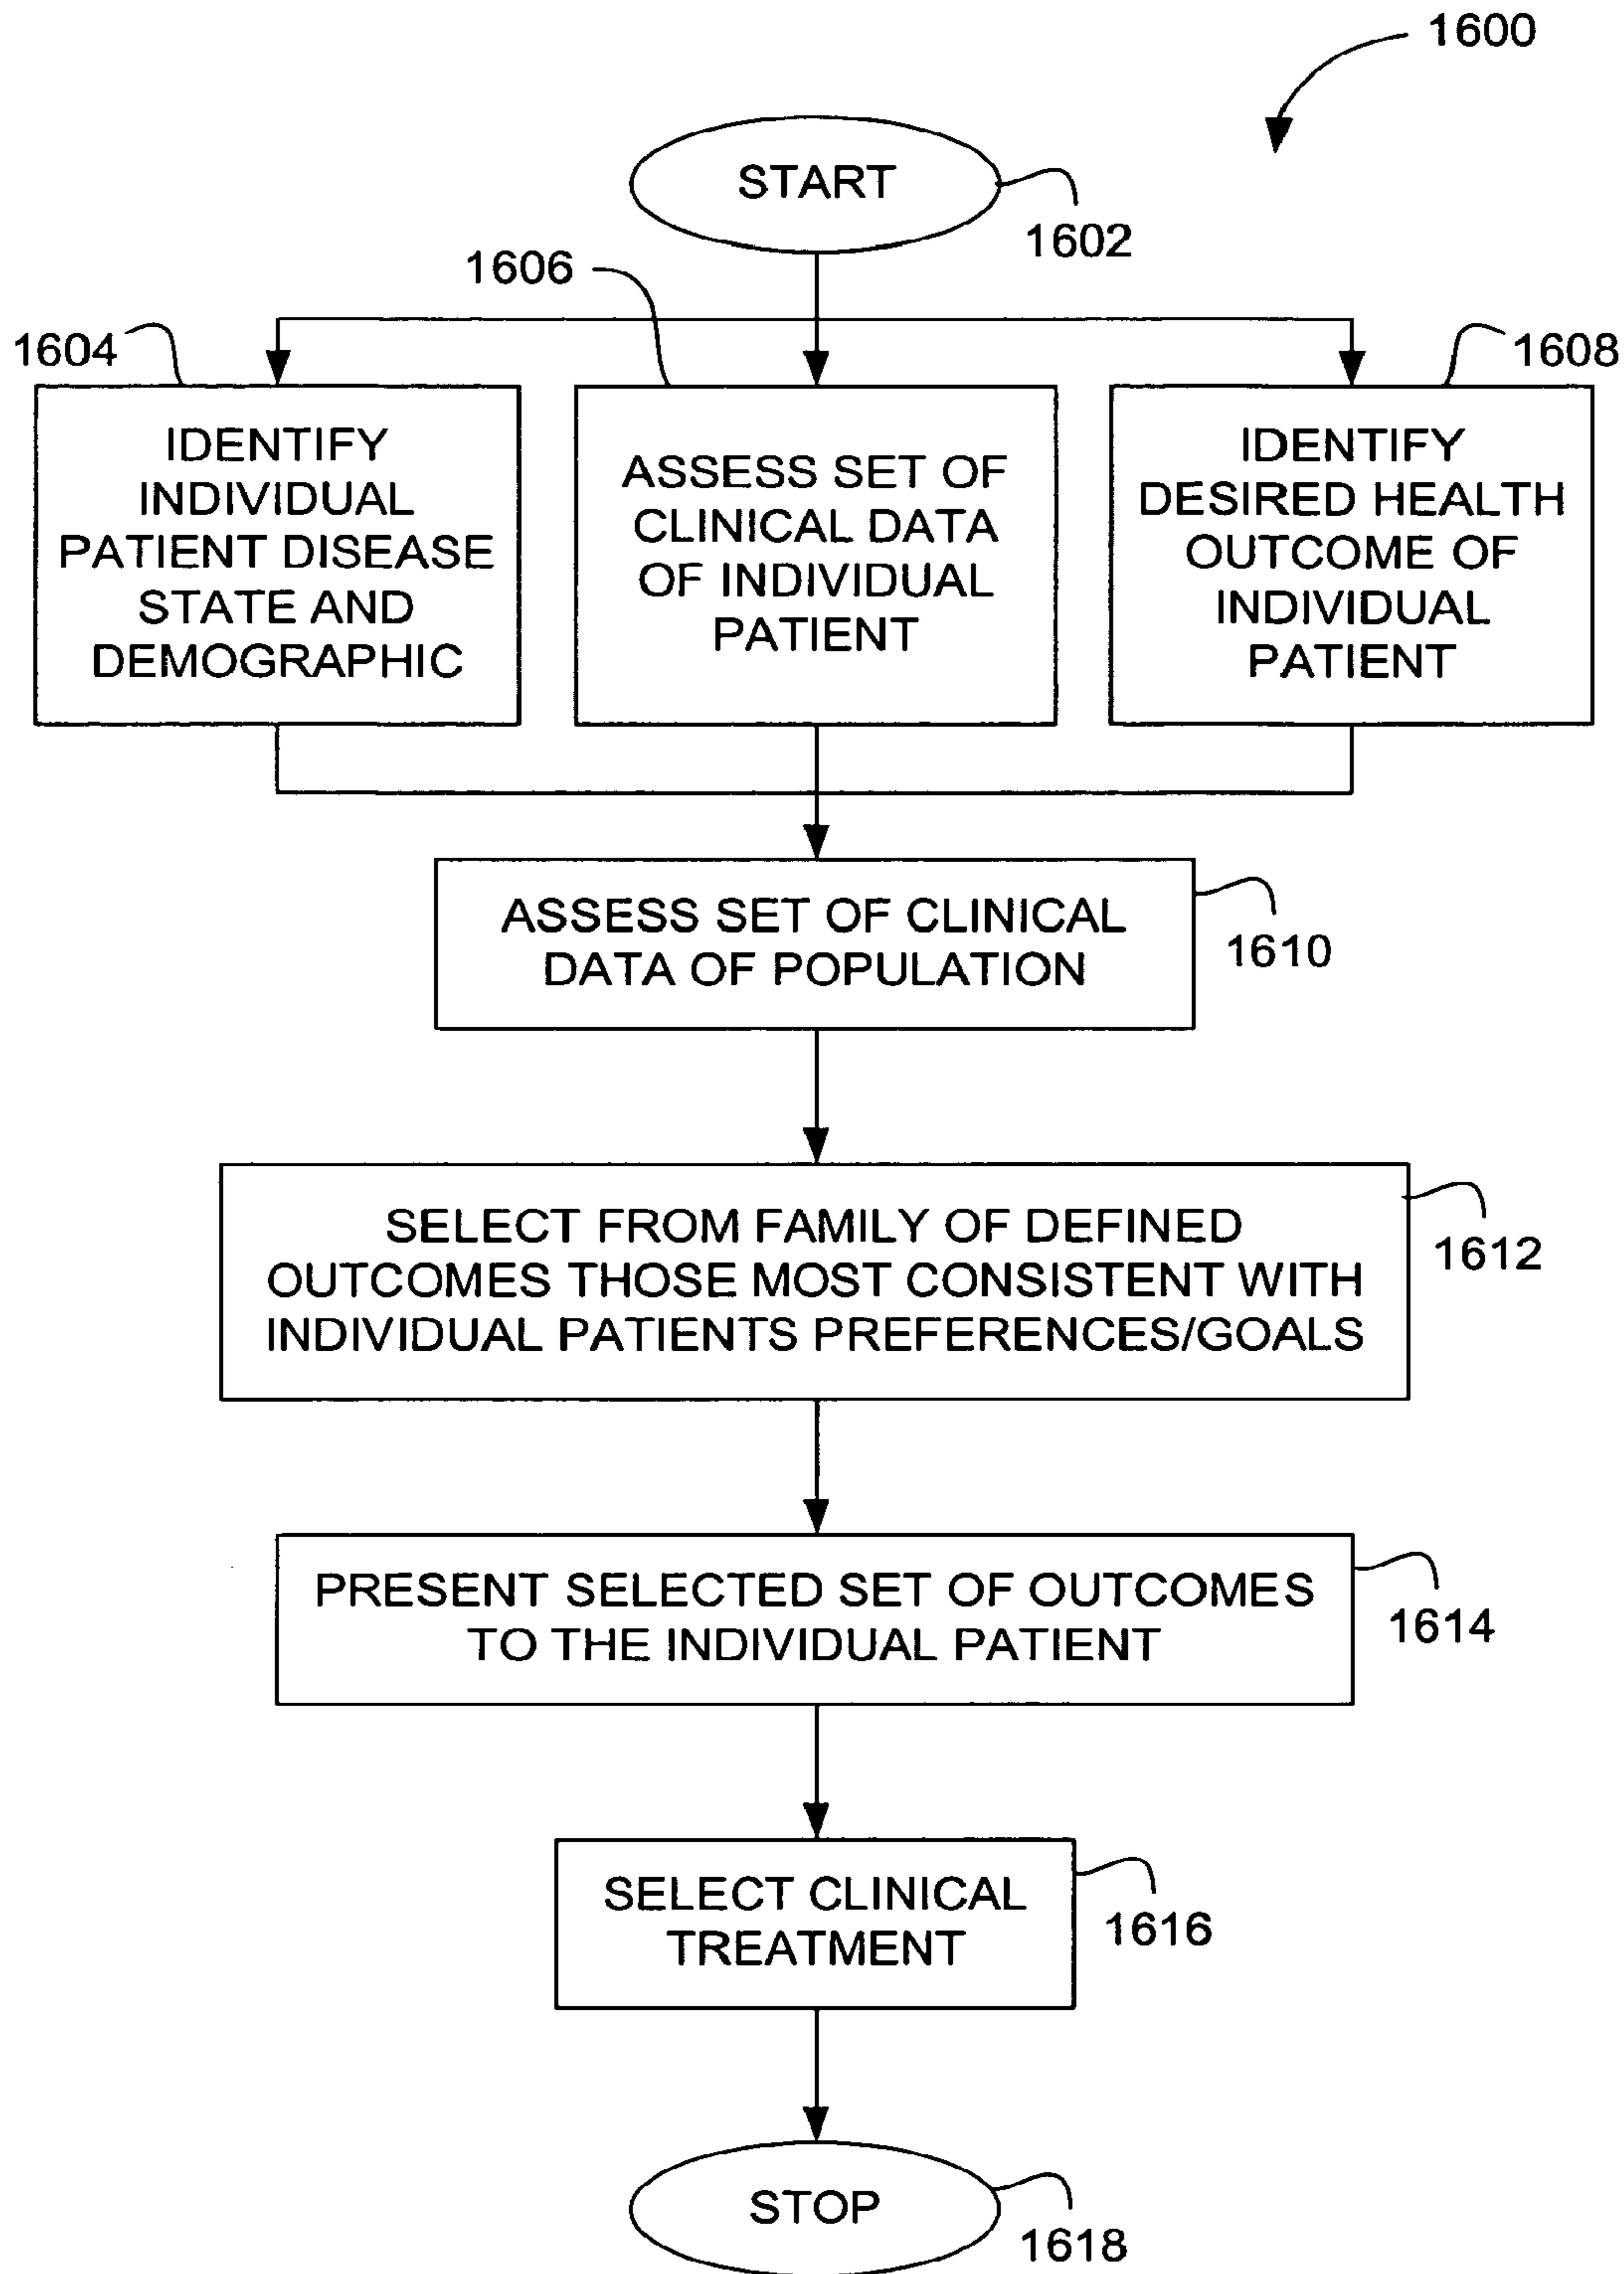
1600

START

1602

1606

1604

1608

IDENTIFY INDIVIDUAL PATIENT DISEASE STATE AND DEMOGRAPHIC

ASSESS SET OF CLINICAL DATA OF INDIVIDUAL PATIENT

IDENTIFY DESIRED HEALTH OUTCOME OF INDIVIDUAL PATIENT

ASSESS SET OF CLINICAL DATA OF POPULATION

1610

SELECT FROM FAMILY OF DEFINED OUTCOMES THOSE MOST CONSISTENT WITH INDIVIDUAL PATIENTS PREFERENCES/GOALS

1612

PRESENT SELECTED SET OF OUTCOMES TO THE INDIVIDUAL PATIENT

1614

SELECT CLINICAL TREATMENT

1616

STOP

1618